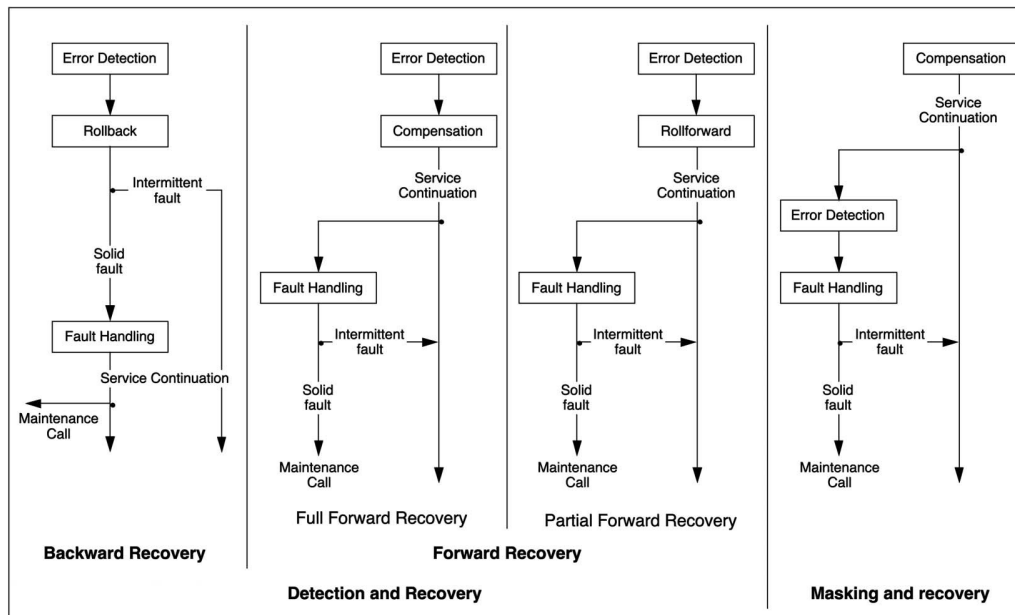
Error Detection

Rollback

Intermittent fault

Solid fault

Fault Handling

Service Continuation

Maintenance Call

Backward Recovery

Error Detection

Compensation

Service Continuation

Fault Handling

Intermittent fault

Solid fault

Maintenance Call

Full Forward Recovery

Error Detection

Rollforward

Service Continuation

Fault Handling

Intermittent fault

Solid fault

Maintenance Call

Partial Forward Recovery

Forward Recovery

Detection and Recovery

Compensation

Service Continuation

Error Detection

Fault Handling

Intermittent fault

Solid fault

Maintenance Call

Masking and recovery